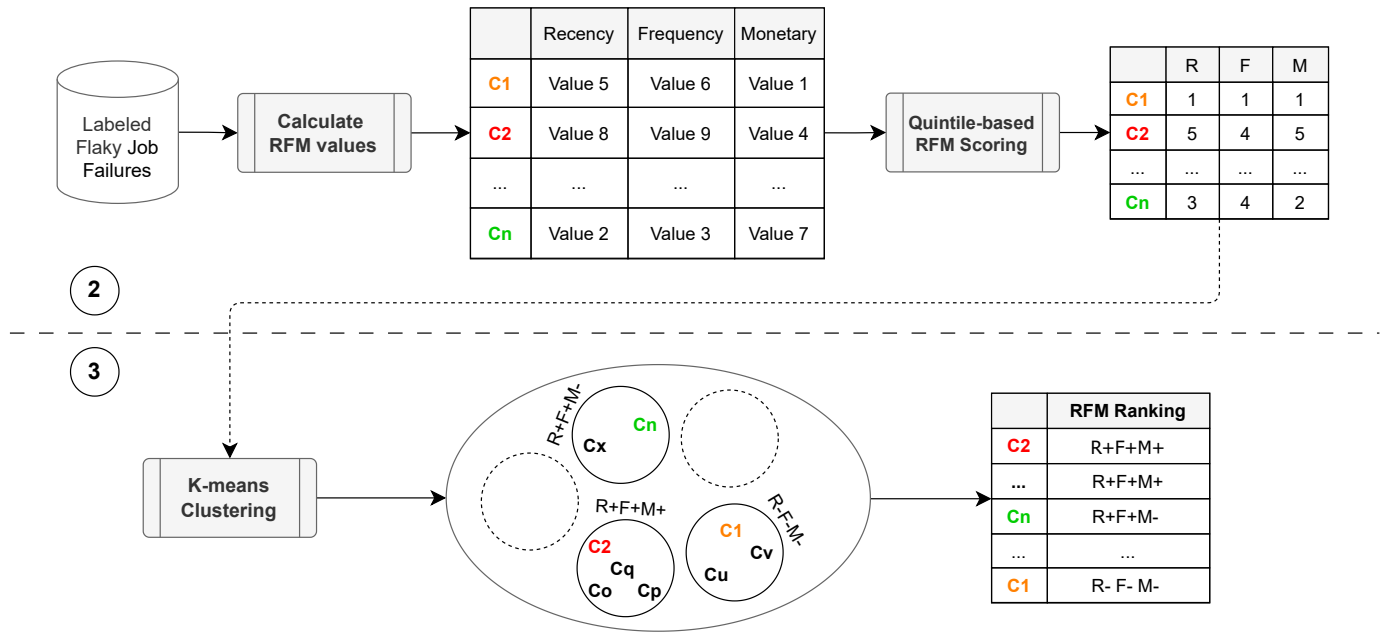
Labeled Flaky Job Failures

Calculate RFM values

| | Recency | Frequency | Monetary |
|---|---|---|---|
| C1 | Value 5 | Value 6 | Value 1 |
| C2 | Value 8 | Value 9 | Value 4 |
| ... | ... | ... | ... |
| Cn | Value 2 | Value 3 | Value 7 |

Quintile-based RFM Scoring

| | R | F | M |
|---|---|---|---|
| C1 | 1 | 1 | 1 |
| C2 | 5 | 4 | 5 |
| ... | ... | ... | ... |
| Cn | 3 | 4 | 2 |

2

3

K-means Clustering

R+F+M-
Cn
Cx

R+F+M+
C2
Cq
Co
Cp

R-F-M-
C1
Cv
Cu

| | RFM Ranking |
|---|---|
| C2 | R+F+M+ |
| ... | R+F+M+ |
| Cn | R+F+M- |
| ... | ... |
| C1 | R- F- M- |